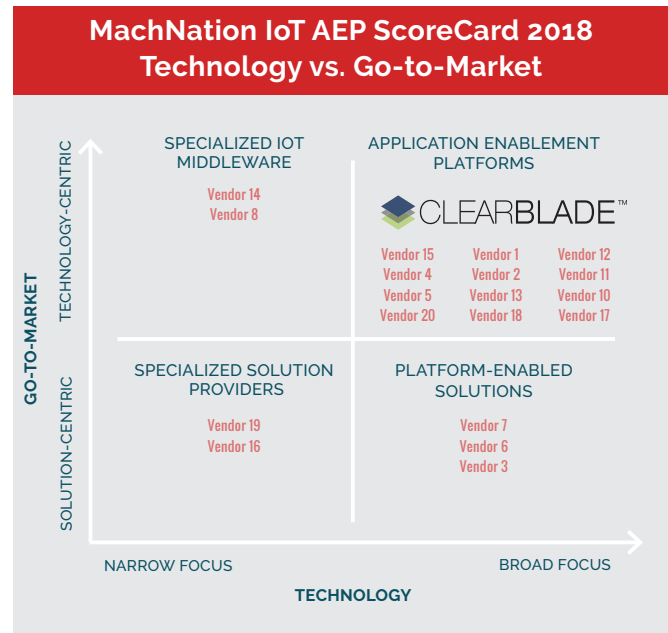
MachNation IoT AEP ScoreCard 2018
Technology vs. Go-to-Market

GO-TO-MARKET

TECHNOLOGY-CENTRIC

SOLUTION-CENTRIC

SPECIALIZED IOT MIDDLEWARE

Vendor 14
Vendor 8

APPLICATION ENABLEMENT PLATFORMS

CLEARBLADE™

Vendor 15
Vendor 4
Vendor 5
Vendor 20

Vendor 1
Vendor 2
Vendor 13
Vendor 18

Vendor 12
Vendor 11
Vendor 10
Vendor 17

SPECIALIZED SOLUTION PROVIDERS

Vendor 19
Vendor 16

PLATFORM-ENABLED SOLUTIONS

Vendor 7
Vendor 6
Vendor 3

NARROW FOCUS

BROAD FOCUS

TECHNOLOGY